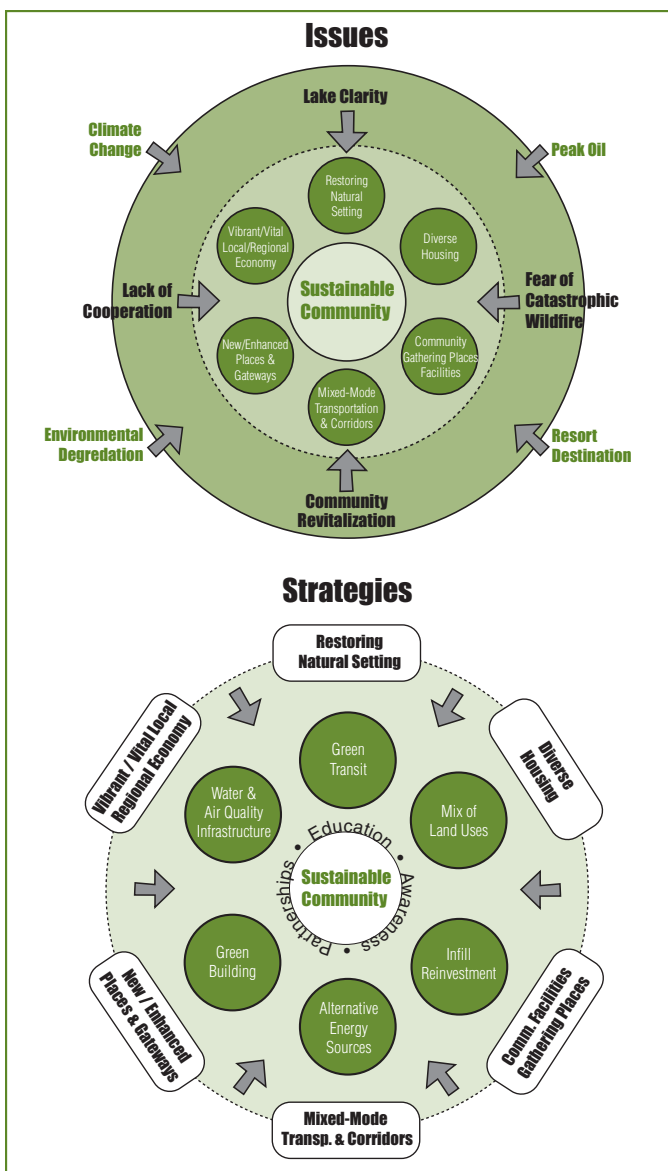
Issues

Lake Clarity

Climate Change

Peak Oil

Restoring Natural Setting

Vibrant/Vital Local/Regional Economy

Diverse Housing

Lack of Cooperation

Sustainable Community

Fear of Catastrophic Wildfire

New/Enhanced Places & Gateways

Community Gathering Places Facilities

Mixed-Mode Transportation & Corridors

Environmental Degredation

Resort Destination

Community Revitalization

Strategies

Restoring Natural Setting

Vibrant / Vital Local Regional Economy

Diverse Housing

Green Transit

Water & Air Quality Infrastructure

Mix of Land Uses

Education • Awareness • Partnerships •

Sustainable Community

Green Building

Infill Reinvestment

New / Enhanced Places & Gateways

Alternative Energy Sources

Comm. Facilities Gathering Places

Mixed-Mode Transp. & Corridors